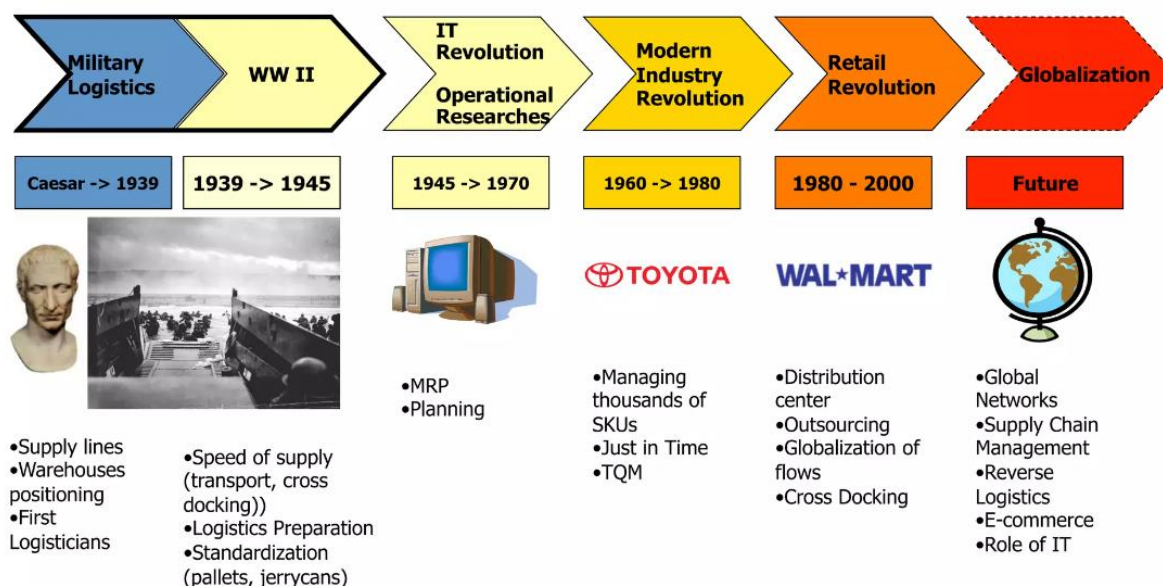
Military Logistics

WW II

IT Revolution

Operational Researches

Modern Industry Revolution

Retail Revolution

Globalization

Caesar -> 1939

1939 -> 1945

1945 -> 1970

1960 -> 1980

1980 - 2000

Future

TOYOTA

WAL★MART

•Supply lines
•Warehouses positioning
•First Logisticians

•Speed of supply (transport, cross docking))
•Logistics Preparation
•Standardization (pallets, jerrycans)

•MRP
•Planning

•Managing thousands of SKUs
•Just in Time
•TQM

•Distribution center
•Outsourcing
•Globalization of flows
•Cross Docking

•Global Networks
•Supply Chain Management
•Reverse Logistics
•E-commerce
•Role of IT